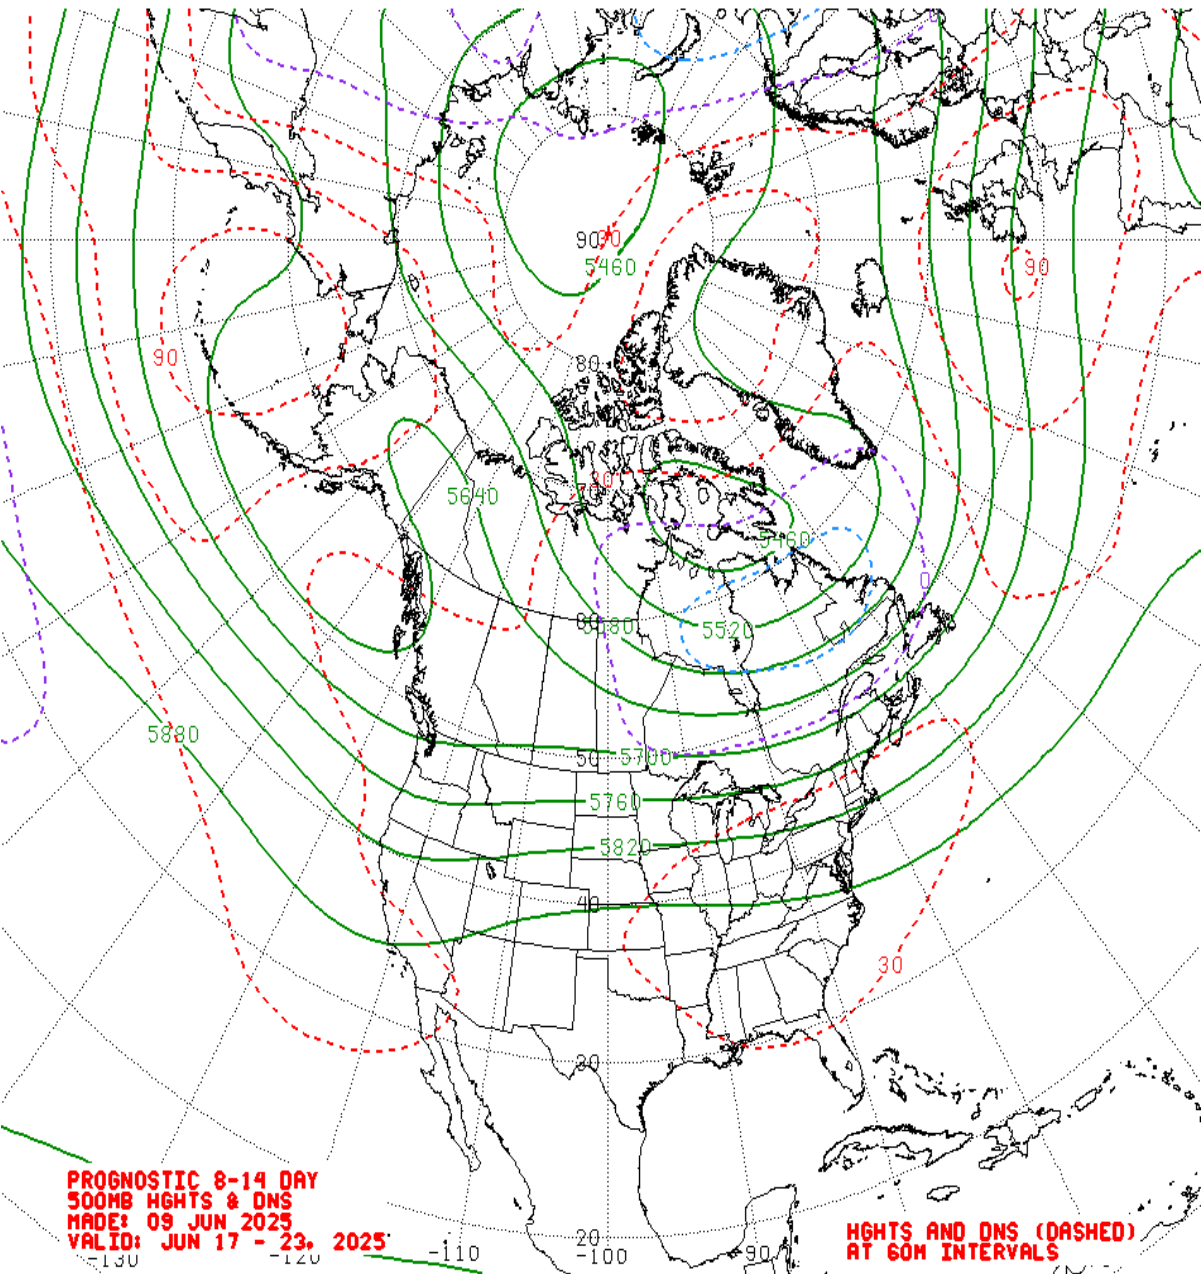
90
90
5460
90
90
80
5640
30
70
5460
0
60
5580
5520
5880
50
5700
5760
5820
40
30
20
20
-130
-120
-110
-100
-90

PROGNOSTIC 8-14 DAY
500MB HGHTS & DNS
MADE: 09 JUN 2025
VALID: JUN 17 - 23, 2025

HGHTS AND DNS (DASHED)
AT 60M INTERVALS